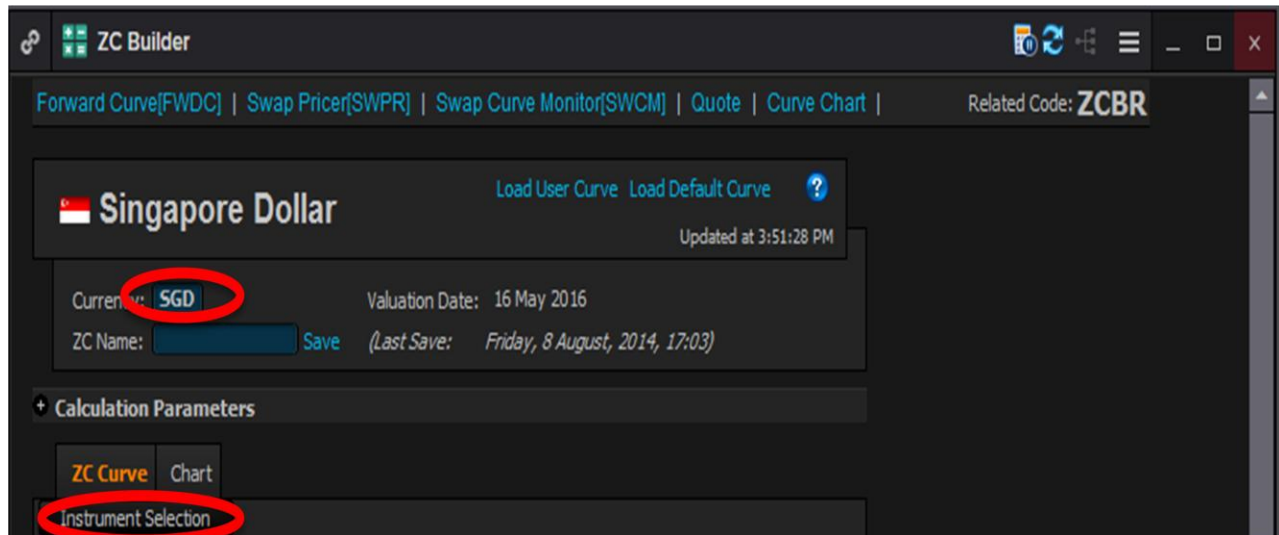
ZC Builder

Forward Curve[FWDC] | Swap Pricer[SWPR] | Swap Curve Monitor[SWCM] | Quote | Curve Chart |

Related Code: ZCBR

Singapore Dollar

Load User Curve Load Default Curve

Updated at 3:51:28 PM

Curre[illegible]y: SGD

Valuation Date: 16 May 2016

ZC Name: Save (Last Save: Friday, 8 August, 2014, 17:03)

Calculation Parameters

ZC Curve Chart

Instrument Selection